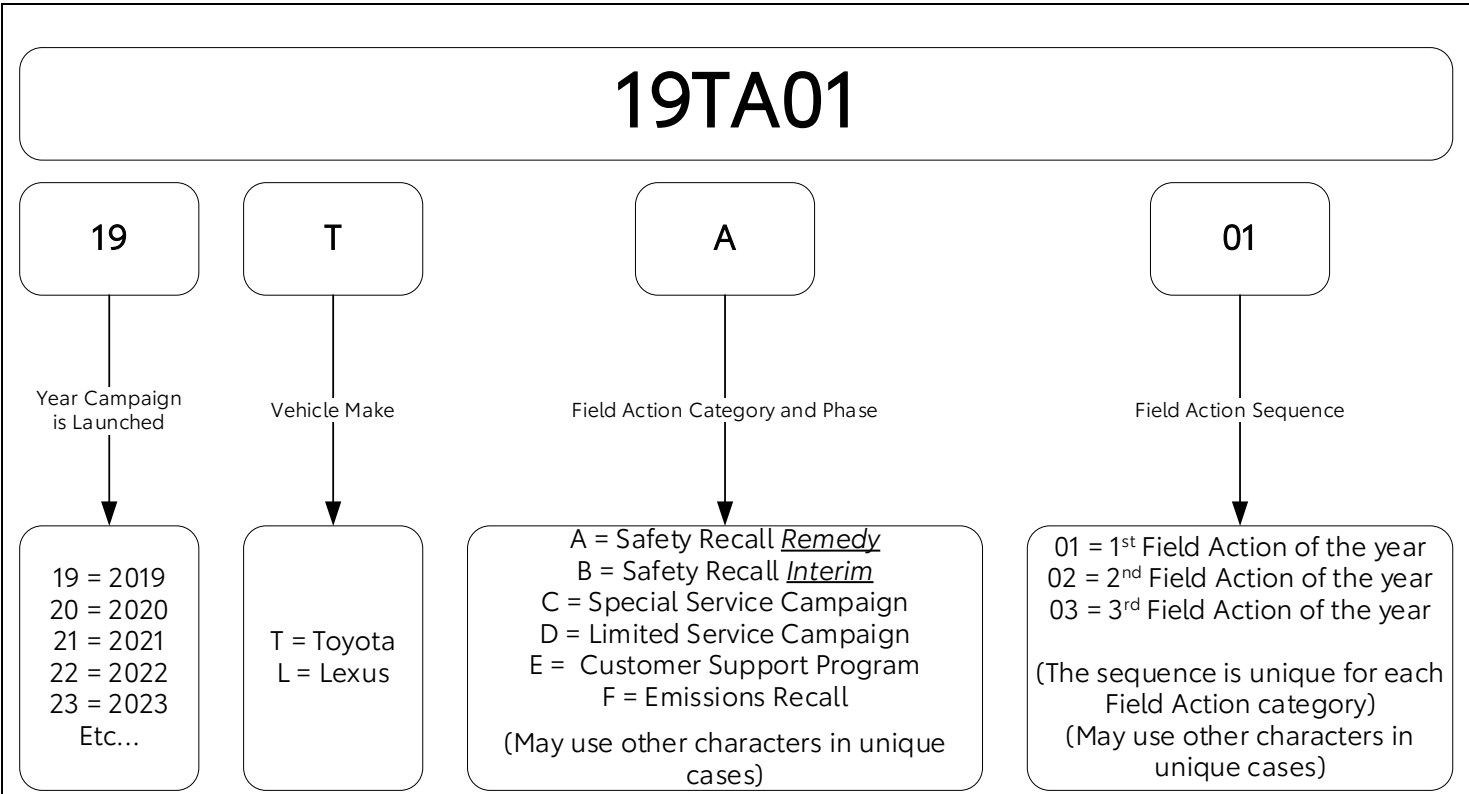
19TA01

19

T

A

01

Year Campaign is Launched

Vehicle Make

Field Action Category and Phase

Field Action Sequence

19 = 2019
20 = 2020
21 = 2021
22 = 2022
23 = 2023
Etc…

T = Toyota
L = Lexus

A = Safety Recall *Remedy*
B = Safety Recall *Interim*
C = Special Service Campaign
D = Limited Service Campaign
E = Customer Support Program
F = Emissions Recall

(May use other characters in unique cases)

01 = 1$^{st}$ Field Action of the year
02 = 2$^{nd}$ Field Action of the year
03 = 3$^{rd}$ Field Action of the year

(The sequence is unique for each Field Action category)
(May use other characters in unique cases)